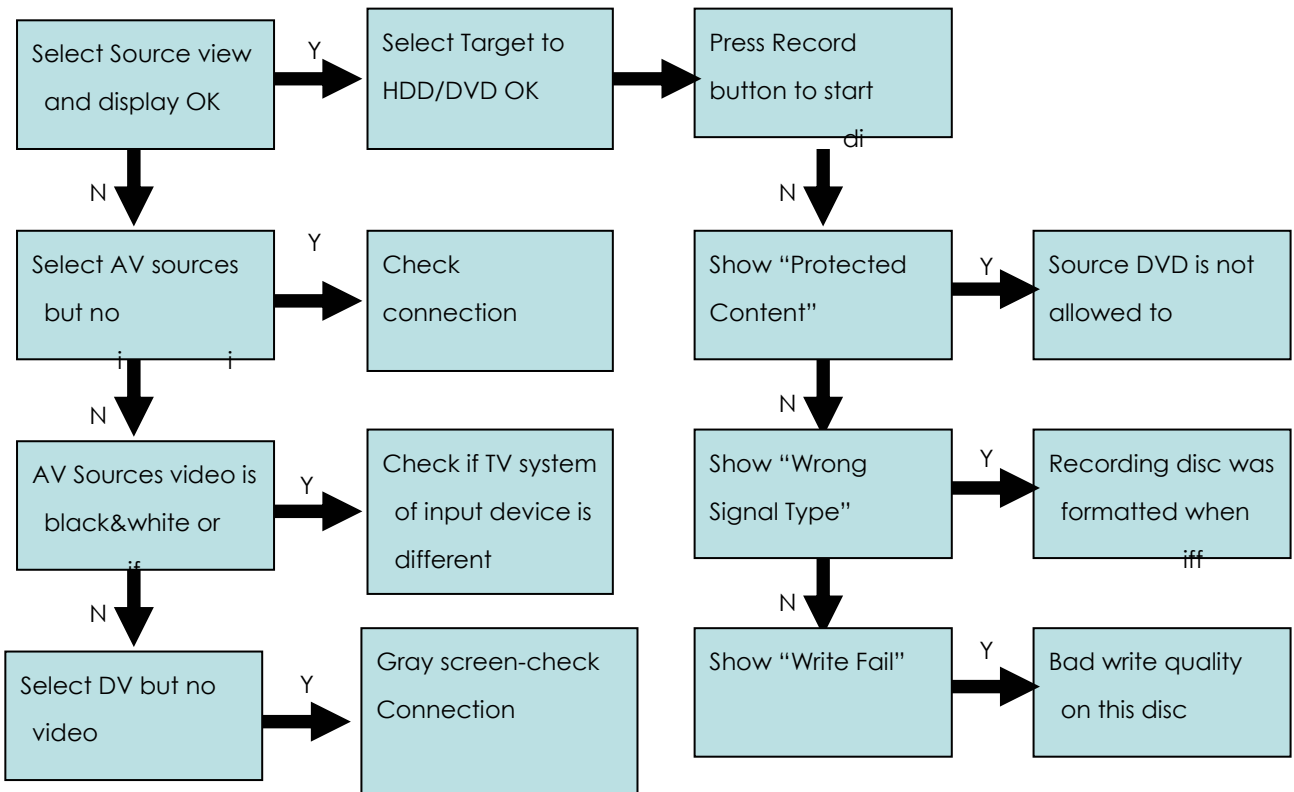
Select Source view and display OK

Y

Select Target to HDD/DVD OK

Press Record button to start

di

N

N

Select AV sources but no

i i

Y

Check connection

Show “Protected Content”

Y

Source DVD is not allowed to

N

N

AV Sources video is black&white or

if

Y

Check if TV system of input device is different

Show “Wrong Signal Type”

Y

Recording disc was formatted when

iff

N

N

Select DV but no video

Y

Gray screen-check Connection

Show “Write Fail”

Y

Bad write quality on this disc